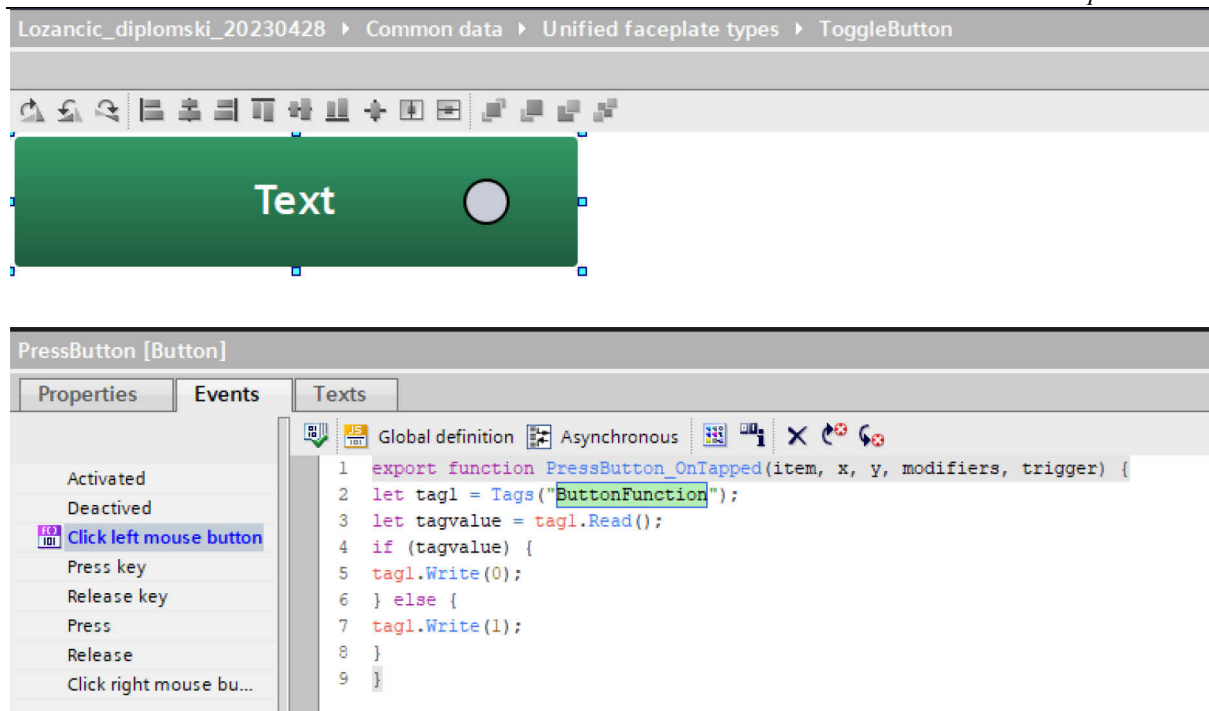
Lozancic_diplomski_20230428 ▸ Common data ▸ Unified faceplate types ▸ ToggleButton

Text

PressButton [Button]

Properties | Events | Texts

Global definition | Asynchronous

Activated
Deactived
Click left mouse button
Press key
Release key
Press
Release
Click right mouse bu...

1 export function PressButton_OnTapped(item, x, y, modifiers, trigger) {
2 let tag1 = Tags("ButtonFunction");
3 let tagvalue = tag1.Read();
4 if (tagvalue) {
5 tag1.Write(0);
6 } else {
7 tag1.Write(1);
8 }
9 }